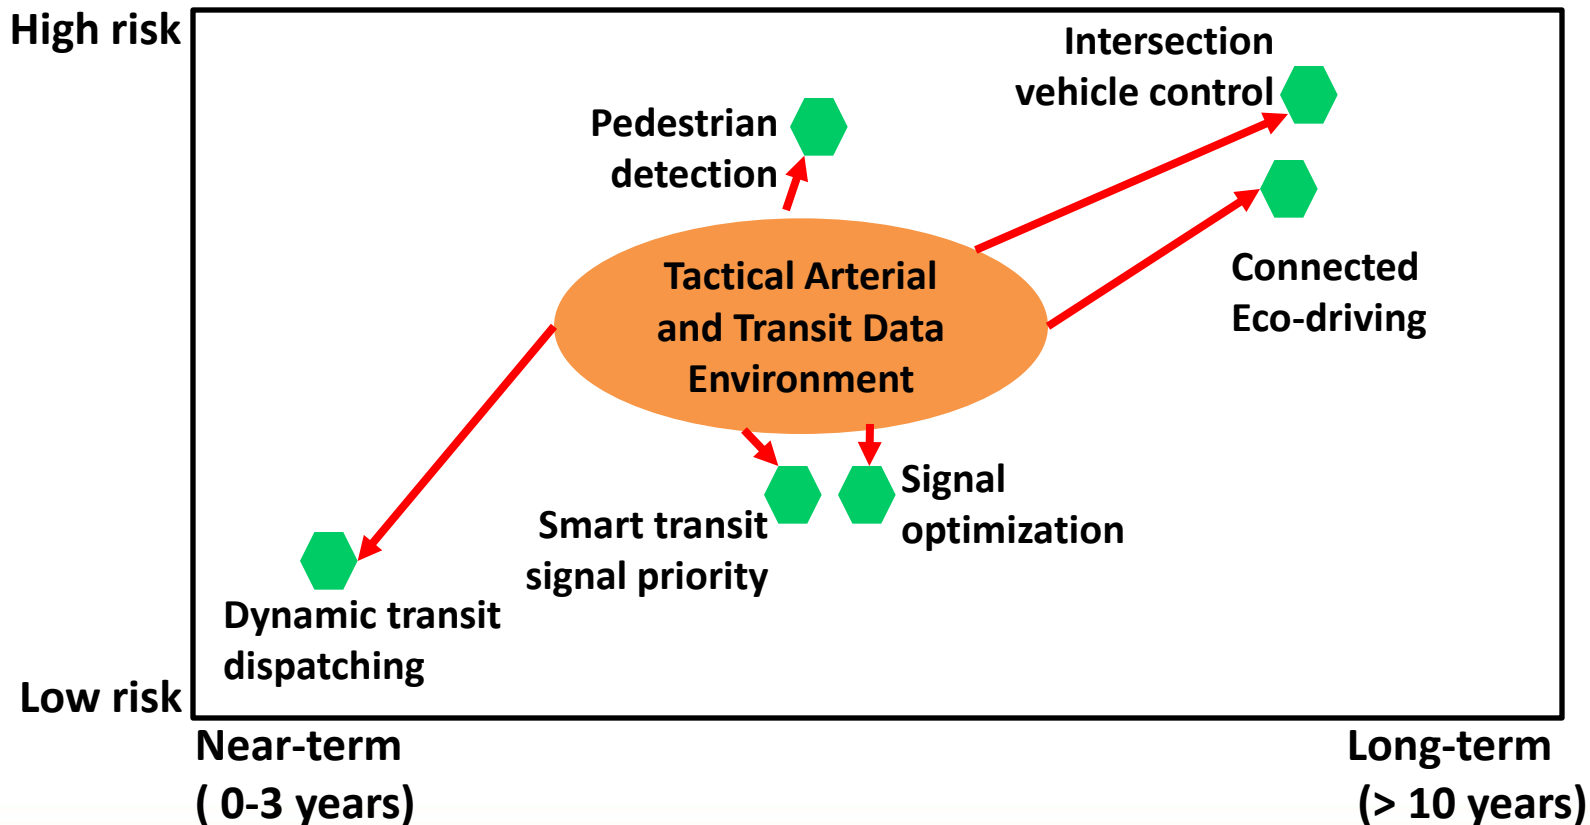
High risk

Intersection vehicle control

Pedestrian detection

Connected Eco-driving

Tactical Arterial and Transit Data Environment

Signal optimization

Smart transit signal priority

Dynamic transit dispatching

Low risk

Near-term ( 0-3 years)

Long-term (> 10 years)